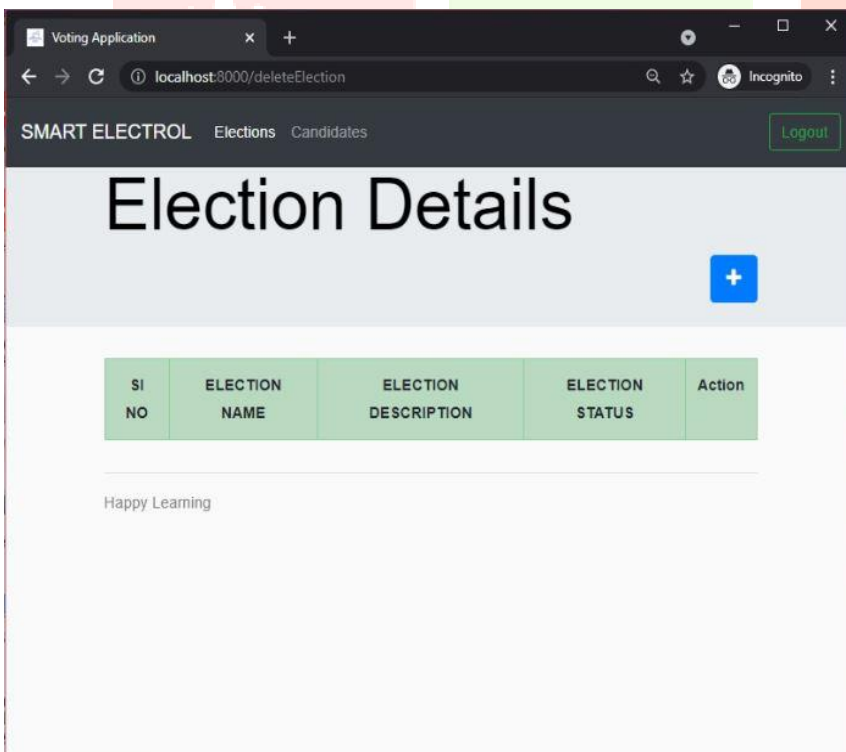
Voting Application ×  +

localhost:8000/deleteElection

Incognito

SMART ELECTROL  Elections  Candidates  Logout

Election Details

+

| SI NO | ELECTION NAME | ELECTION DESCRIPTION | ELECTION STATUS | Action |
|---|---|---|---|---|

Happy Learning